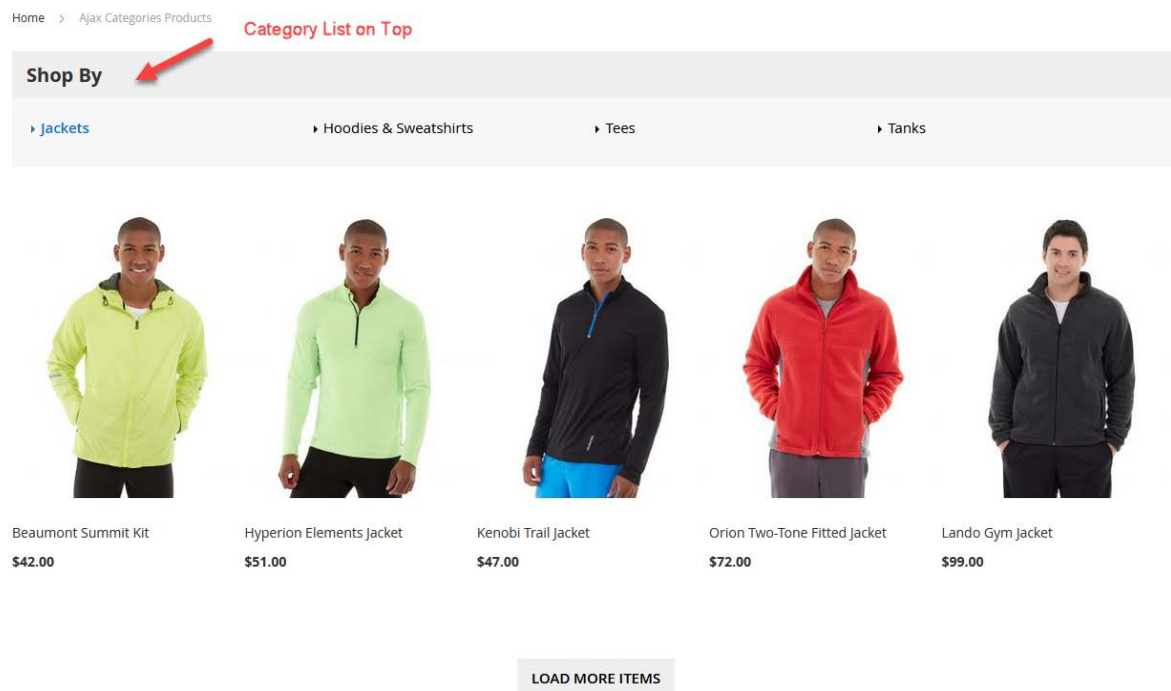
Home > Ajax Categories Products

Category List on Top

Shop By

Jackets

Hoodies & Sweatshirts

Tees

Tanks

Beaumont Summit Kit
$42.00

Hyperion Elements Jacket
$51.00

Kenobi Trail Jacket
$47.00

Orion Two-Tone Fitted Jacket
$72.00

Lando Gym Jacket
$99.00

LOAD MORE ITEMS